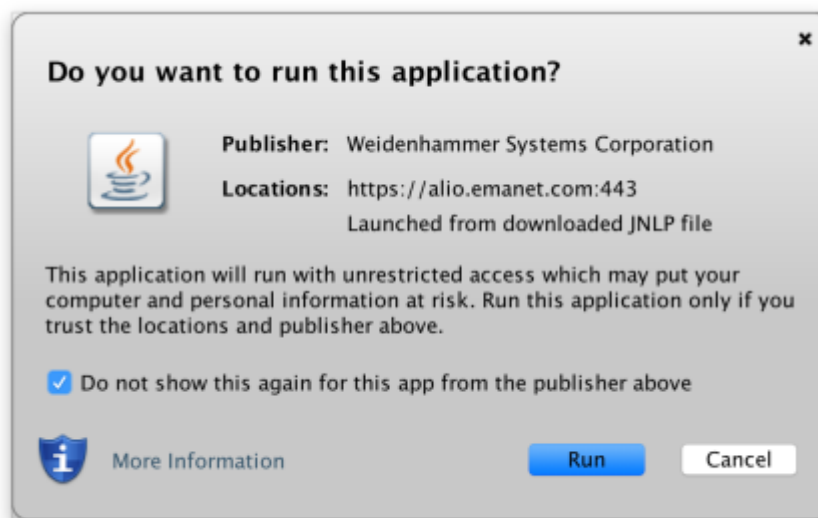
×

Do you want to run this application?

Publisher: Weidenhammer Systems Corporation

Locations: https://alio.emanet.com:443
Launched from downloaded JNLP file

This application will run with unrestricted access which may put your computer and personal information at risk. Run this application only if you trust the locations and publisher above.

Do not show this again for this app from the publisher above

More Information

Run

Cancel